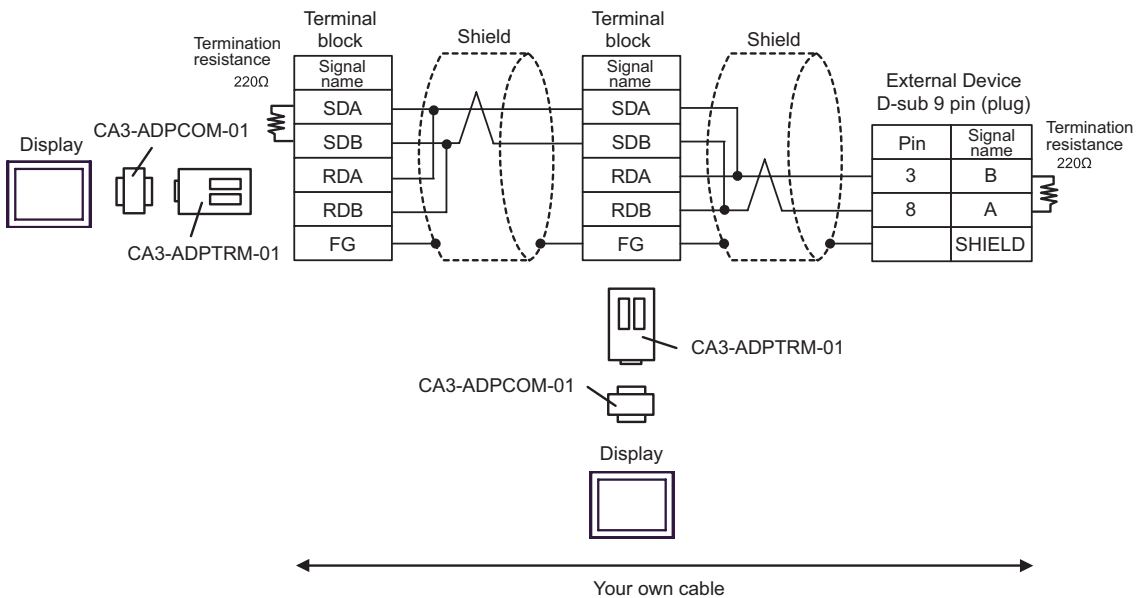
Termination resistance 220Ω

Terminal block

Shield

Terminal block

Shield

Display

CA3-ADPCOM-01

CA3-ADPTRM-01

| Signal name |
|---|
| SDA |
| SDB |
| RDA |
| RDB |
| FG |

| Signal name |
|---|
| SDA |
| SDB |
| RDA |
| RDB |
| FG |

External Device
D-sub 9 pin (plug)

| Pin | Signal name |
|---|---|
| 3 | B |
| 8 | A |
| | SHIELD |

Termination resistance 220Ω

CA3-ADPTRM-01

CA3-ADPCOM-01

Display

Your own cable